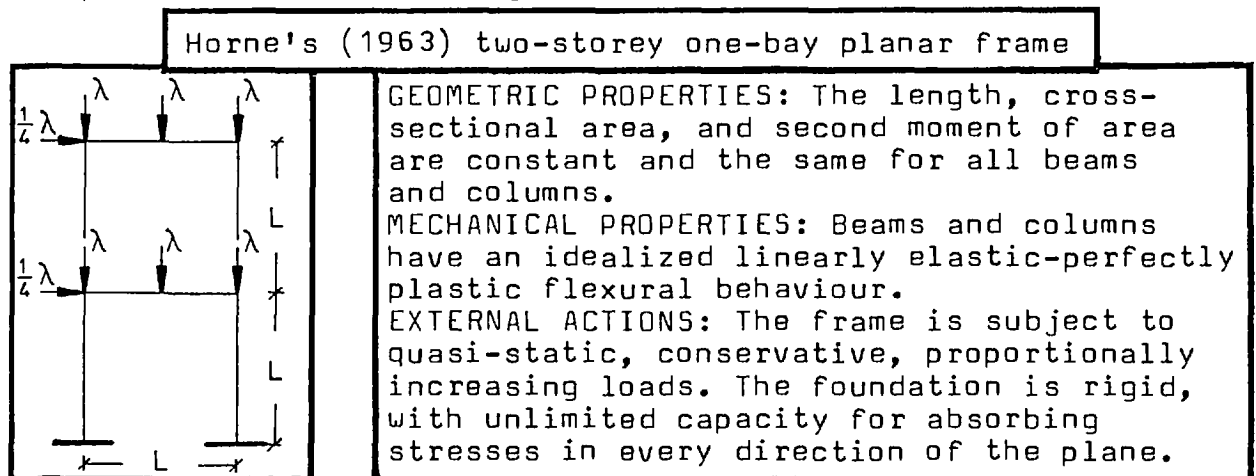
Horne's (1963) two-storey one-bay planar frame

$\frac{1}{4}\lambda$ $\lambda$ $\lambda$ $\lambda$

$\frac{1}{4}\lambda$ $\lambda$ $\lambda$ $\lambda$

L

L

L

GEOMETRIC PROPERTIES: The length, cross-sectional area, and second moment of area are constant and the same for all beams and columns.
MECHANICAL PROPERTIES: Beams and columns have an idealized linearly elastic-perfectly plastic flexural behaviour.
EXTERNAL ACTIONS: The frame is subject to quasi-static, conservative, proportionally increasing loads. The foundation is rigid, with unlimited capacity for absorbing stresses in every direction of the plane.